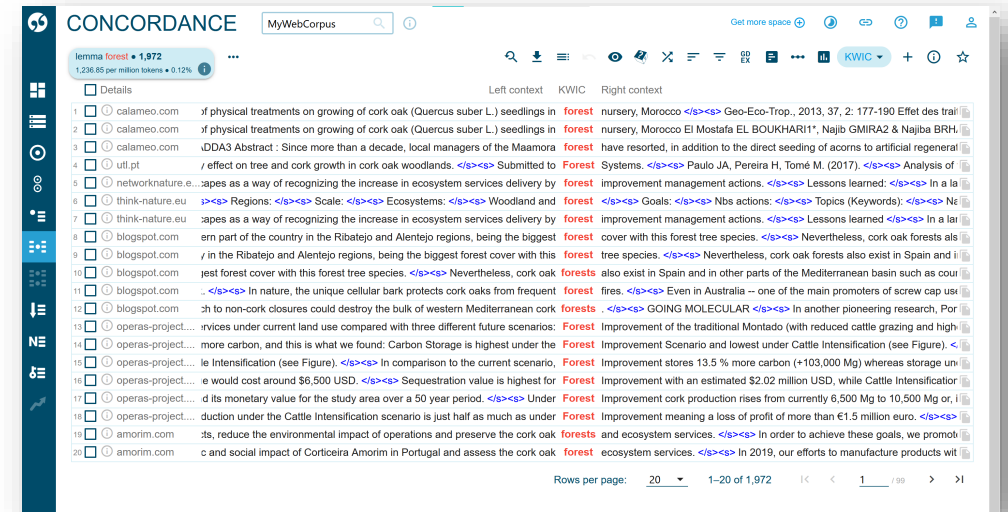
CONCORDANCE MyWebCorpus

Get more space

lemma forest • 1,972
1,236.85 per million tokens • 0.12%

KWIC

Details Left context KWIC Right context

| # | Source | Left context | KWIC | Right context |
|---|---|---|---|---|
| 1 | calameo.com | of physical treatments on growing of cork oak (Quercus suber L.) seedlings in | forest | nursery, Morocco </s><s> Geo-Eco-Trop., 2013, 37, 2: 177-190 Effet des trai |
| 2 | calameo.com | of physical treatments on growing of cork oak (Quercus suber L.) seedlings in | forest | nursery, Morocco El Mostafa EL BOUKHARI1*, Najib GMIRA2 & Najiba BRH |
| 3 | calameo.com | ADDA3 Abstract : Since more than a decade, local managers of the Maamora | forest | have resorted, in addition to the direct seeding of acorns to artificial regenera |
| 4 | utl.pt | y effect on tree and cork growth in cork oak woodlands. </s><s> Submitted to | Forest | Systems. </s><s> Paulo JA, Pereira H, Tomé M. (2017). </s><s> Analysis of |
| 5 | networknature.e... | capes as a way of recognizing the increase in ecosystem services delivery by | forest | improvement management actions. </s><s> Lessons learned: </s><s> In a la |
| 6 | think-nature.eu | </s><s> Regions: </s><s> Scale: </s><s> Ecosystems: </s><s> Woodland and | forest | </s><s> Goals: </s><s> Nbs actions: </s><s> Topics (Keywords): </s><s> Ne |
| 7 | think-nature.eu | capes as a way of recognizing the increase in ecosystem services delivery by | forest | improvement management actions. </s><s> Lessons learned </s><s> In a la |
| 8 | blogspot.com | ern part of the country in the Ribatejo and Alentejo regions, being the biggest | forest | cover with this forest tree species. </s><s> Nevertheless, cork oak forest als |
| 9 | blogspot.com | y in the Ribatejo and Alentejo regions, being the biggest forest cover with this | forest | tree species. </s><s> Nevertheless, cork oak forests also exist in Spain and i |
| 10 | blogspot.com | gest forest cover with this forest tree species. </s><s> Nevertheless, cork oak | forests | also exist in Spain and in other parts of the Mediterranean basin such as cour |
| 11 | blogspot.com | </s><s> In nature, the unique cellular bark protects cork oaks from frequent | forest | fires. </s><s> Even in Australia -- one of the main promoters of screw cap use |
| 12 | blogspot.com | ch to non-cork closures could destroy the bulk of western Mediterranean cork | forests | . </s><s> GOING MOLECULAR </s><s> In another pioneering research, Por |
| 13 | operas-project.... | ervices under current land use compared with three different future scenarios: | Forest | Improvement of the traditional Montado (with reduced cattle grazing and high |
| 14 | operas-project.... | more carbon, and this is what we found: Carbon Storage is highest under the | Forest | Improvement Scenario and lowest under Cattle Intensification (see Figure). < |
| 15 | operas-project.... | le Intensification (see Figure). </s><s> In comparison to the current scenario, | Forest | Improvement stores 13.5 % more carbon (+103,000 Mg) whereas storage un |
| 16 | operas-project.... | e would cost around $6,500 USD. </s><s> Sequestration value is highest for | Forest | Improvement with an estimated $2.02 million USD, while Cattle Intensificatio |
| 17 | operas-project.... | d its monetary value for the study area over a 50 year period. </s><s> Under | Forest | Improvement cork production rises from currently 6,500 Mg to 10,500 Mg or, i |
| 18 | operas-project.... | duction under the Cattle Intensification scenario is just half as much as under | Forest | Improvement meaning a loss of profit of more than €1.5 million euro. </s><s> |
| 19 | amorim.com | cts, reduce the environmental impact of operations and preserve the cork oak | forests | and ecosystem services. </s><s> In order to achieve these goals, we promote |
| 20 | amorim.com | c and social impact of Corticeira Amorim in Portugal and assess the cork oak | forest | ecosystem services. </s><s> In 2019, our efforts to manufacture products wit |

Rows per page: 20 1–20 of 1,972 1 / 99